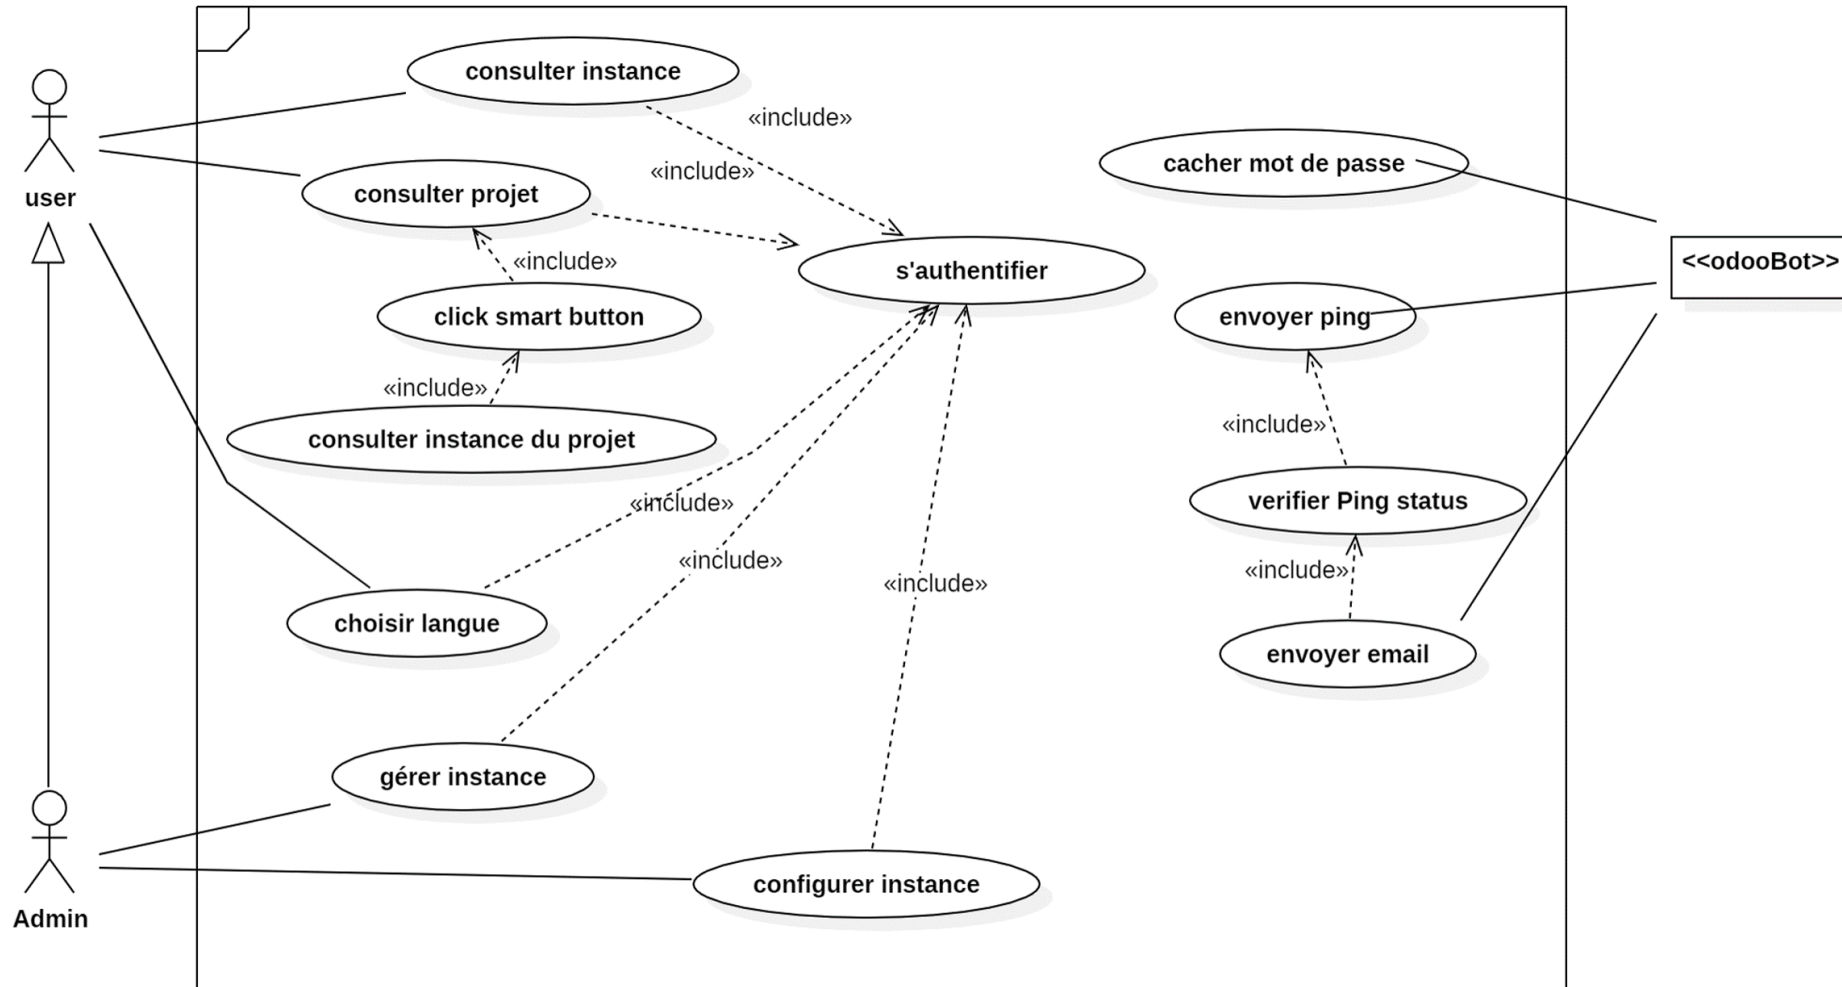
user

consulter instance

«include»

«include»

consulter projet

cacher mot de passe

s'authentifier

«include»

click smart button

envoyer ping

<<odooBot>>

«include»

consulter instance du projet

«include»

verifier Ping status

«include»

«include»

«include»

«include»

choisir langue

envoyer email

gérer instance

configurer instance

Admin